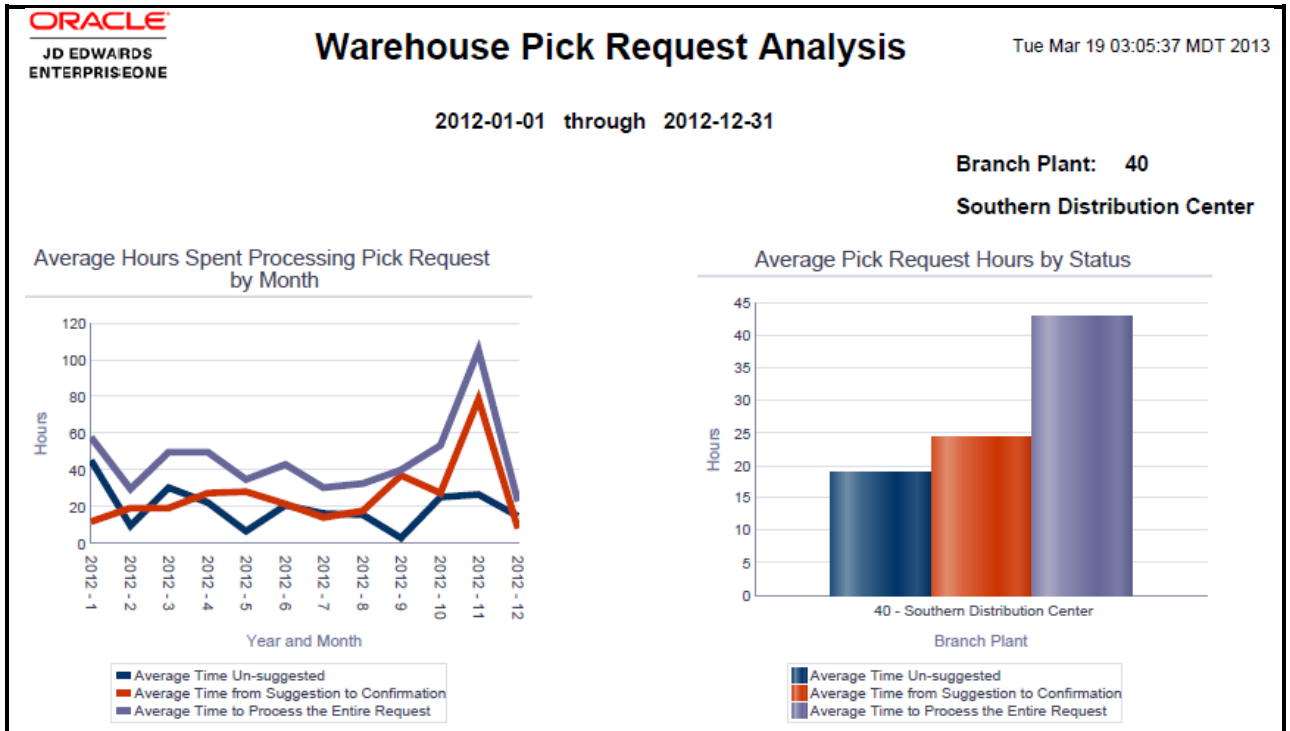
ORACLE
JD EDWARDS
ENTERPRISEONE

Warehouse Pick Request Analysis

Tue Mar 19 03:05:37 MDT 2013

2012-01-01 through 2012-12-31

Branch Plant: 40

Southern Distribution Center

Average Hours Spent Processing Pick Request by Month

120
100
80
60
40
20
0

Hours

2012 - 1
2012 - 2
2012 - 3
2012 - 4
2012 - 5
2012 - 6
2012 - 7
2012 - 8
2012 - 9
2012 - 10
2012 - 11
2012 - 12

Year and Month

Average Time Un-suggested
Average Time from Suggestion to Confirmation
Average Time to Process the Entire Request

Average Pick Request Hours by Status

45
40
35
30
25
20
15
10
5
0

Hours

40 - Southern Distribution Center

Branch Plant

Average Time Un-suggested
Average Time from Suggestion to Confirmation
Average Time to Process the Entire Request